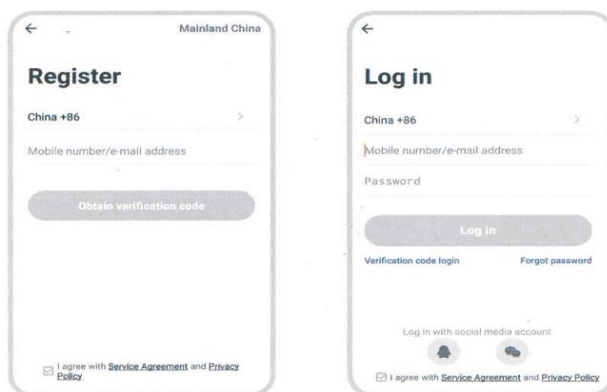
←

Mainland China

Register

China +86

>

Mobile number/e-mail address

Obtain verification code

I agree with Service Agreement and Privacy Policy

←

Log in

China +86

>

Mobile number/e-mail address

Password

Log in

Verification code login

Forgot password

Log in with social media account

I agree with Service Agreement and Privacy Policy